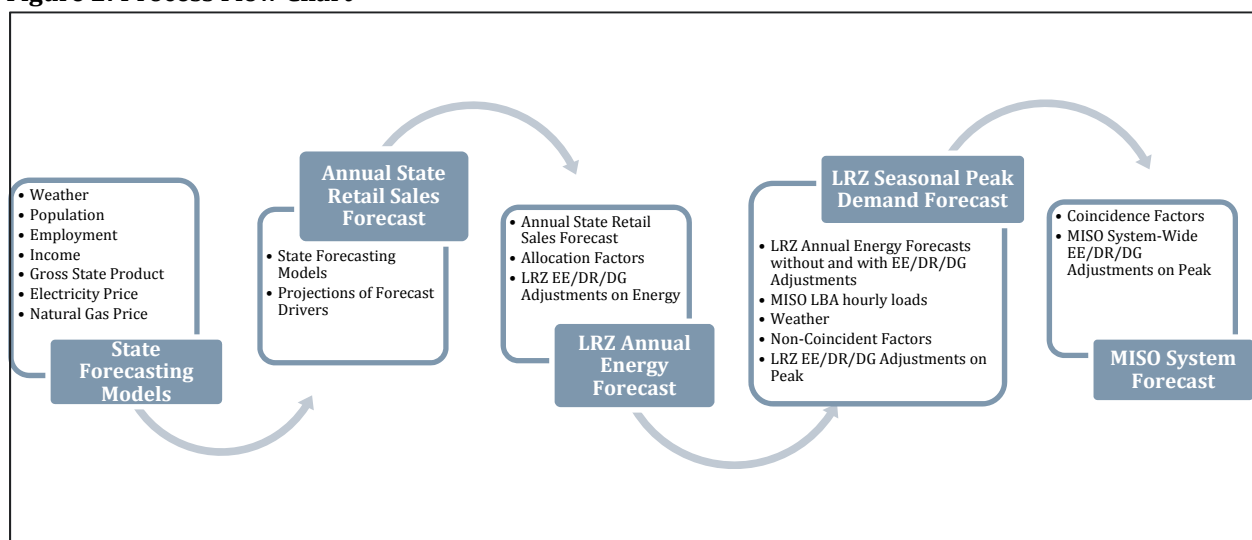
Figure 1: Process Flow Chart

• Weather
• Population
• Employment
• Income
• Gross State Product
• Electricity Price
• Natural Gas Price

State Forecasting Models

Annual State Retail Sales Forecast

• State Forecasting Models
• Projections of Forecast Drivers

• Annual State Retail Sales Forecast
• Allocation Factors
• LRZ EE/DR/DG Adjustments on Energy

LRZ Annual Energy Forecast

LRZ Seasonal Peak Demand Forecast

• LRZ Annual Energy Forecasts without and with EE/DR/DG Adjustments
• MISO LBA hourly loads
• Weather
• Non-Coincident Factors
• LRZ EE/DR/DG Adjustments on Peak

• Coincidence Factors
• MISO System-Wide EE/DR/DG Adjustments on Peak

MISO System Forecast